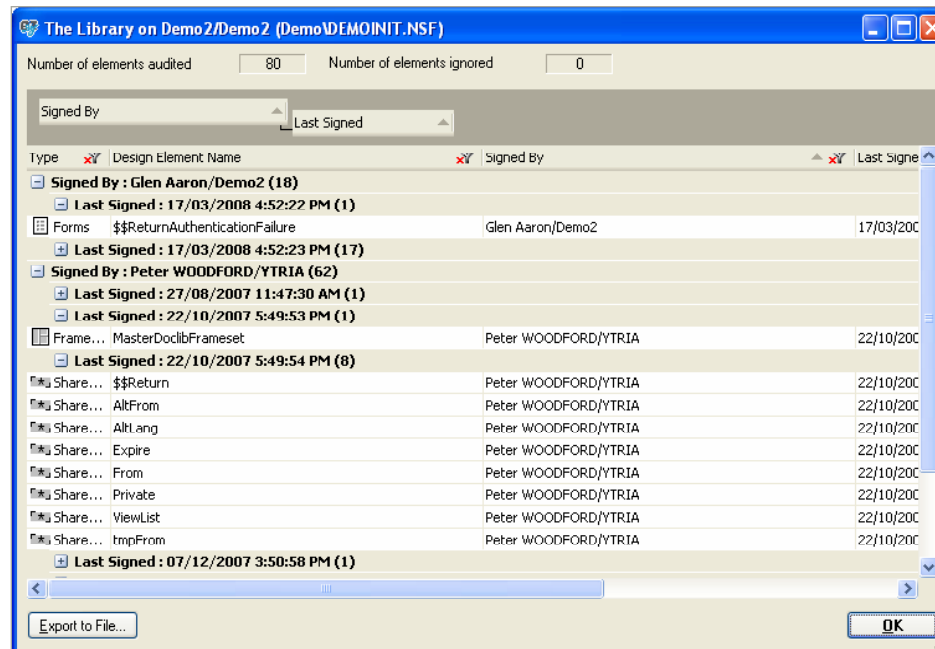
The Library on Demo2/Demo2 (Demo\DEMOINIT.NSF)

Number of elements audited 80 Number of elements ignored 0

Signed By
Last Signed

| Type | Design Element Name | Signed By | Last Signe |
|---|---|---|---|
| Signed By : Glen Aaron/Demo2 (18) | | | |
| Last Signed : 17/03/2008 4:52:22 PM (1) | | | |
| Forms | $$ReturnAuthenticationFailure | Glen Aaron/Demo2 | 17/03/200 |
| Last Signed : 17/03/2008 4:52:23 PM (17) | | | |
| Signed By : Peter WOODFORD/YTRIA (62) | | | |
| Last Signed : 27/08/2007 11:47:30 AM (1) | | | |
| Last Signed : 22/10/2007 5:49:53 PM (1) | | | |
| Frame... | MasterDoclibFrameset | Peter WOODFORD/YTRIA | 22/10/200 |
| Last Signed : 22/10/2007 5:49:54 PM (8) | | | |
| Share... | $$Return | Peter WOODFORD/YTRIA | 22/10/200 |
| Share... | AltFrom | Peter WOODFORD/YTRIA | 22/10/200 |
| Share... | AltLang | Peter WOODFORD/YTRIA | 22/10/200 |
| Share... | Expire | Peter WOODFORD/YTRIA | 22/10/200 |
| Share... | From | Peter WOODFORD/YTRIA | 22/10/200 |
| Share... | Private | Peter WOODFORD/YTRIA | 22/10/200 |
| Share... | ViewList | Peter WOODFORD/YTRIA | 22/10/200 |
| Share... | tmpFrom | Peter WOODFORD/YTRIA | 22/10/200 |
| Last Signed : 07/12/2007 3:50:58 PM (1) | | | |

Export to File...
OK